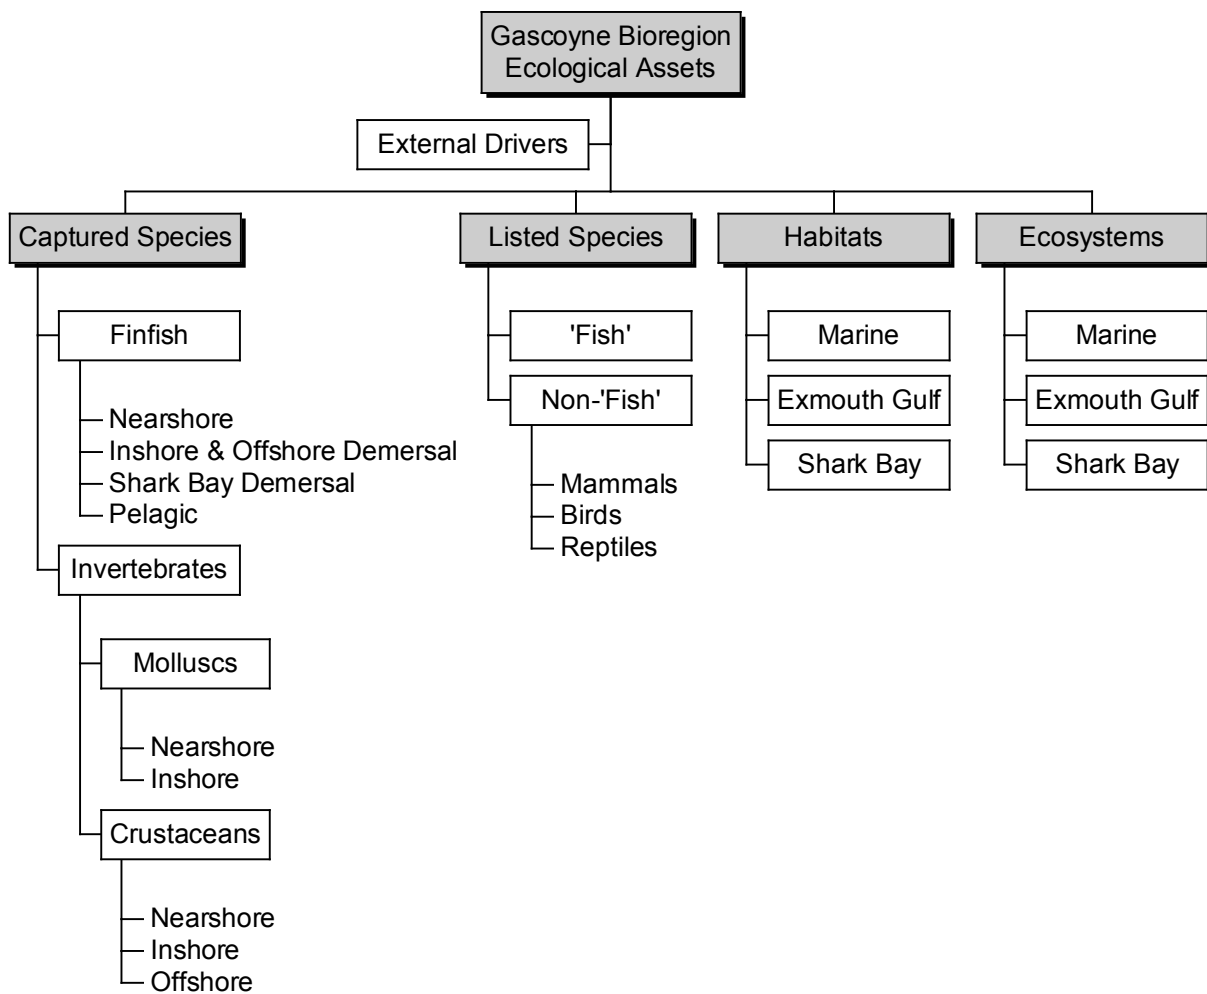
Gascoyne Bioregion Ecological Assets

External Drivers

Captured Species

Finfish

Nearshore
Inshore & Offshore Demersal
Shark Bay Demersal
Pelagic

Invertebrates

Molluscs

Nearshore
Inshore

Crustaceans

Nearshore
Inshore
Offshore

Listed Species

'Fish'

Non-'Fish'

Mammals
Birds
Reptiles

Habitats

Marine

Exmouth Gulf

Shark Bay

Ecosystems

Marine

Exmouth Gulf

Shark Bay